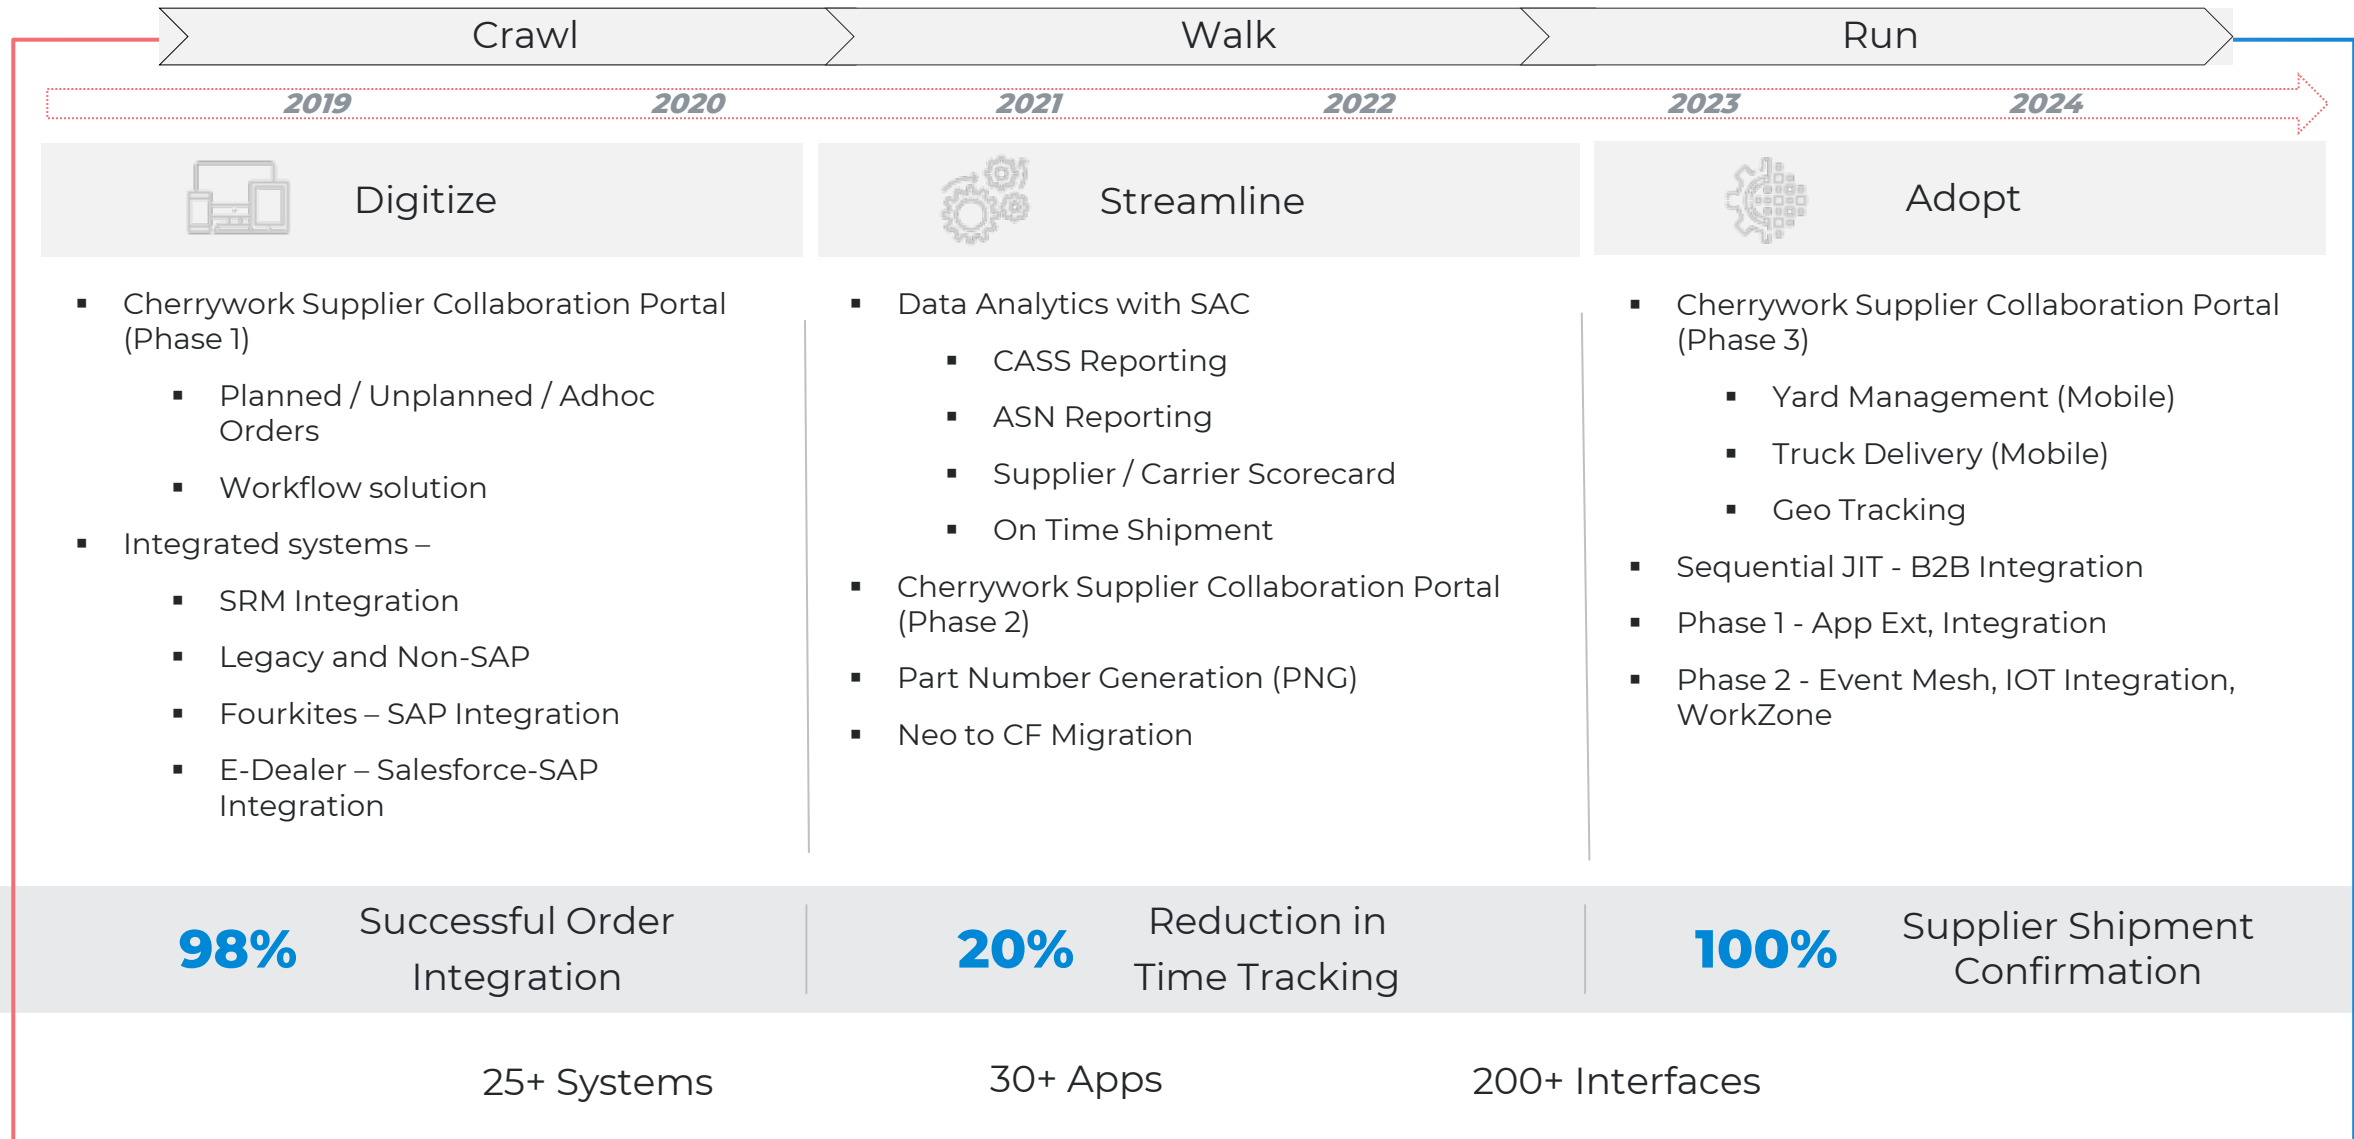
Crawl Walk Run

2019 2020 2021 2022 2023 2024

Digitize

- Cherrywork Supplier Collaboration Portal (Phase 1)
  - Planned / Unplanned / Adhoc Orders
  - Workflow solution
- Integrated systems –
  - SRM Integration
  - Legacy and Non-SAP
  - Fourkites – SAP Integration
  - E-Dealer – Salesforce-SAP Integration

Streamline

- Data Analytics with SAC
  - CASS Reporting
  - ASN Reporting
  - Supplier / Carrier Scorecard
  - On Time Shipment
- Cherrywork Supplier Collaboration Portal (Phase 2)
- Part Number Generation (PNG)
- Neo to CF Migration

Adopt

- Cherrywork Supplier Collaboration Portal (Phase 3)
  - Yard Management (Mobile)
  - Truck Delivery (Mobile)
  - Geo Tracking
- Sequential JIT - B2B Integration
- Phase 1 - App Ext, Integration
- Phase 2 - Event Mesh, IOT Integration, WorkZone

98% Successful Order Integration

20% Reduction in Time Tracking

100% Supplier Shipment Confirmation

25+ Systems 30+ Apps 200+ Interfaces